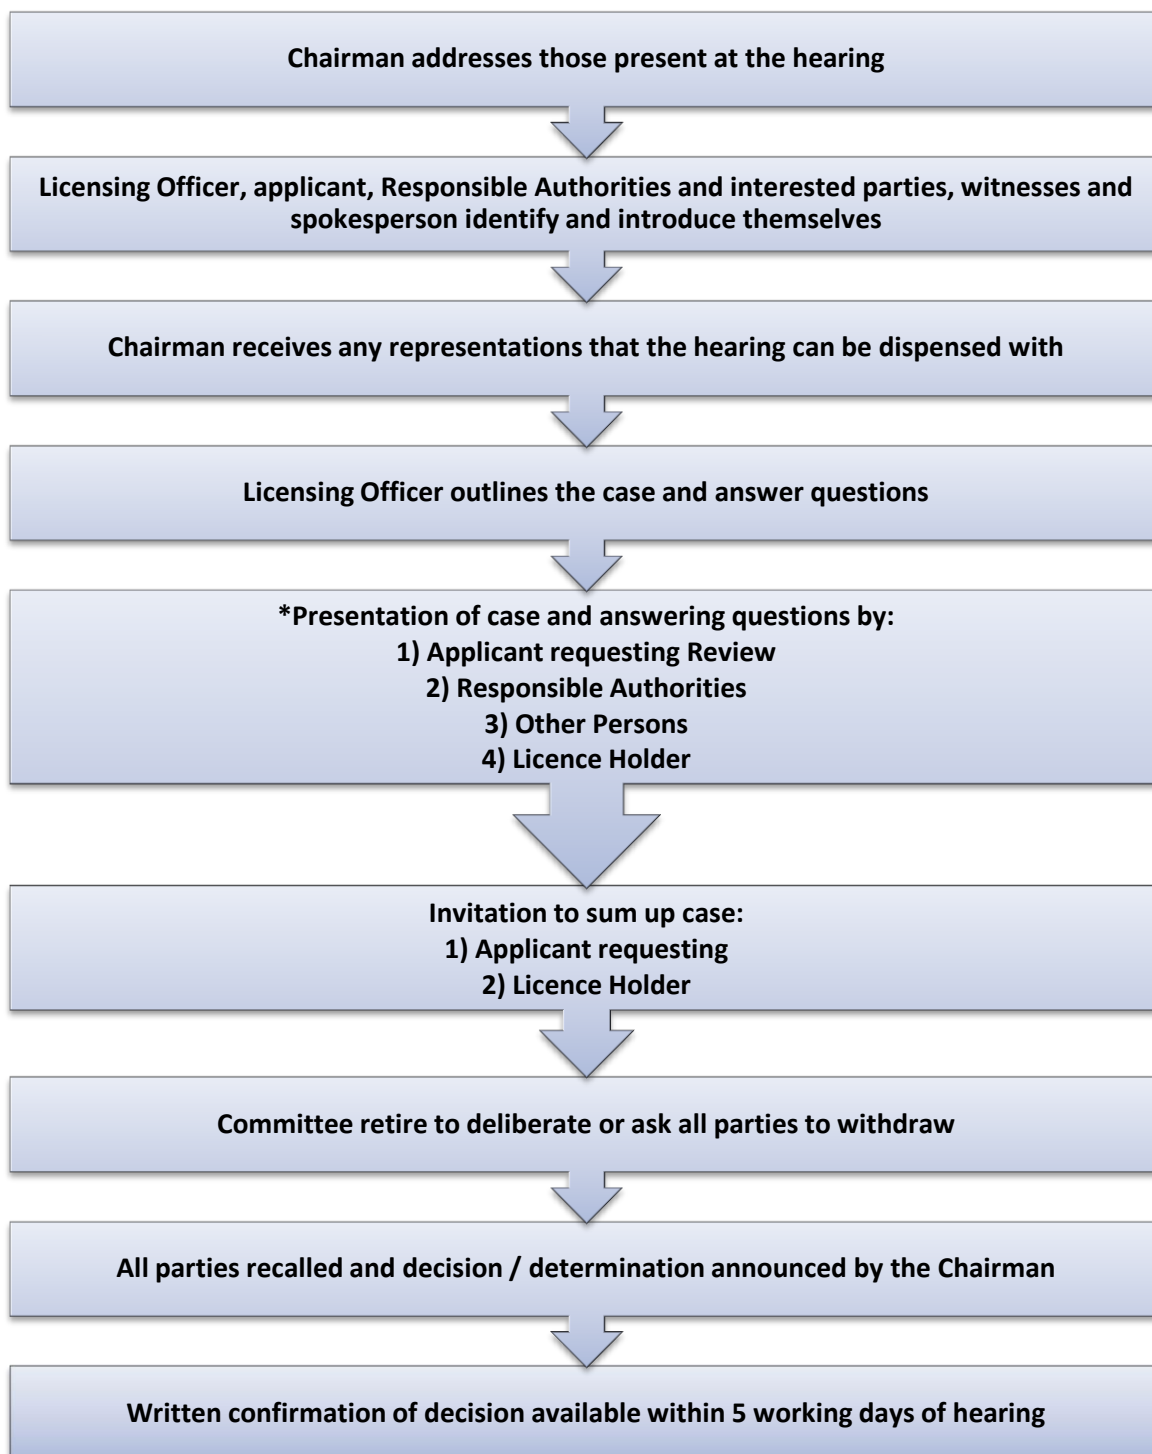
Chairman addresses those present at the hearing

Licensing Officer, applicant, Responsible Authorities and interested parties, witnesses and spokesperson identify and introduce themselves

Chairman receives any representations that the hearing can be dispensed with

Licensing Officer outlines the case and answer questions

*Presentation of case and answering questions by:
1) Applicant requesting Review
2) Responsible Authorities
3) Other Persons
4) Licence Holder

Invitation to sum up case:
1) Applicant requesting
2) Licence Holder

Committee retire to deliberate or ask all parties to withdraw

All parties recalled and decision / determination announced by the Chairman

Written confirmation of decision available within 5 working days of hearing